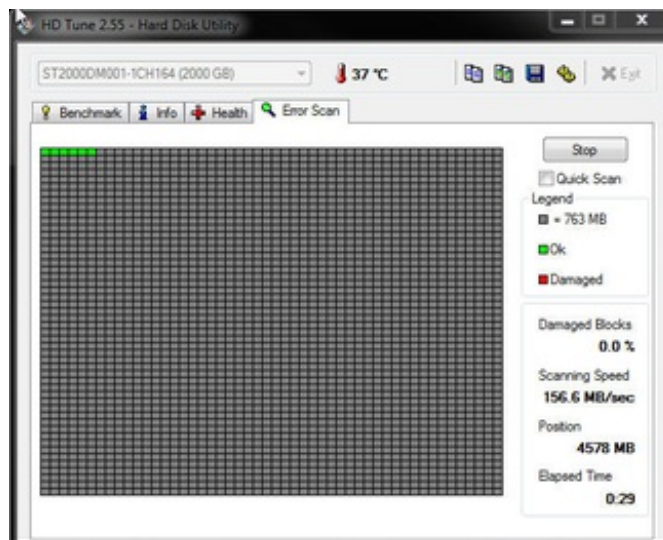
HD Tune 2.55 - Hard Disk Utility

ST2000DM001-1CH164 (2000 GB)

37 °C

Exit

Benchmark
Info
Health
Error Scan

Stop

Quick Scan

Legend

= 763 MB

Ok

Damaged

Damaged Blocks
0.0 %

Scanning Speed
156.6 MB/sec

Position
4578 MB

Elapsed Time
0:29